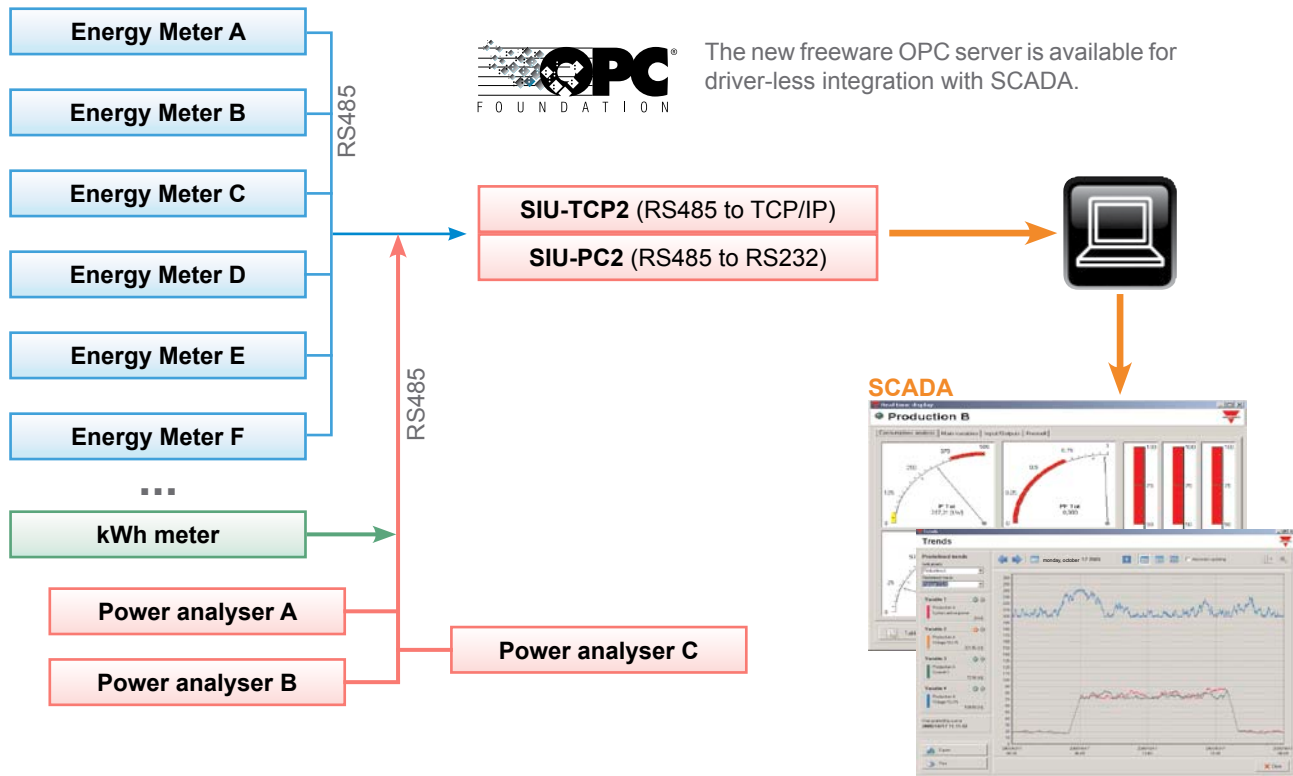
Energy Meter A

Energy Meter B

Energy Meter C

Energy Meter D

Energy Meter E

Energy Meter F

...

kWh meter

Power analyser A

Power analyser B

Power analyser C

RS485

RS485

OPC FOUNDATION

The new freeware OPC server is available for driver-less integration with SCADA.

SIU-TCP2 (RS485 to TCP/IP)

SIU-PC2 (RS485 to RS232)

SCADA

Production B

Trends